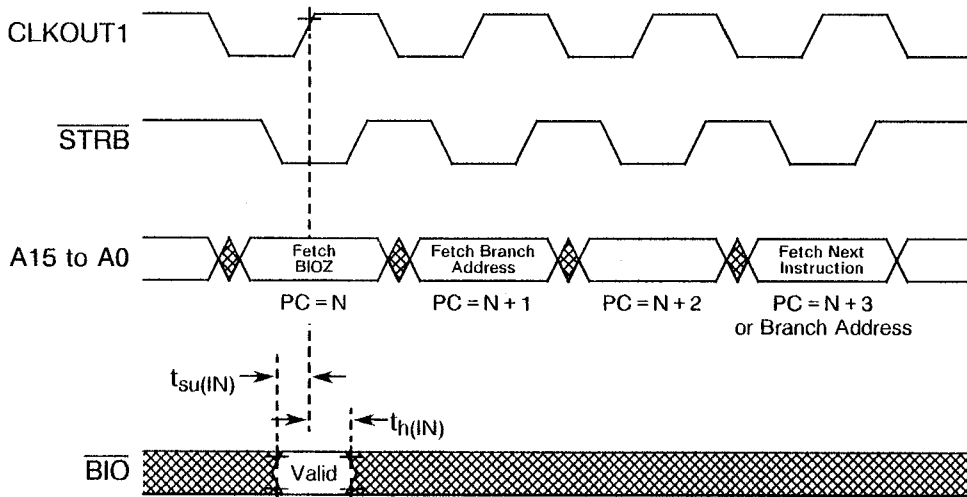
CLKOUT1

$\overline{STRB}$

A15 to A0

Fetch BIOZ

Fetch Branch Address

Fetch Next Instruction

PC = N

PC = N + 1

PC = N + 2

PC = N + 3 or Branch Address

$t_{su(IN)}$

$t_{h(IN)}$

$\overline{BIO}$

Valid